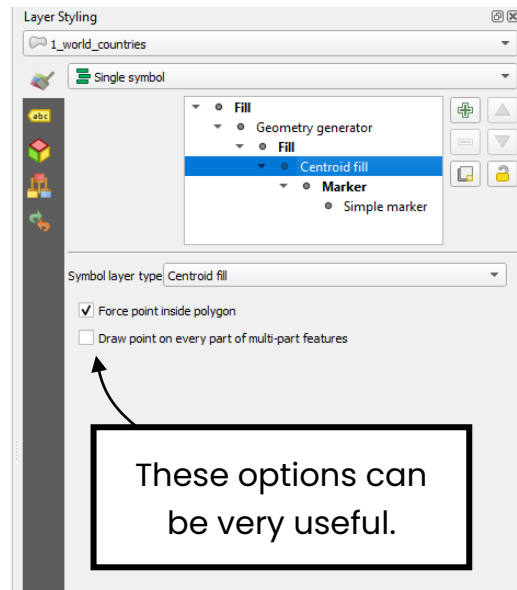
Layer Styling

1_world_countries

Single symbol

abc

Fill
Geometry generator
Fill
Centroid fill
Marker
Simple marker

Symbol layer type Centroid fill

Force point inside polygon

Draw point on every part of multi-part features

These options can be very useful.